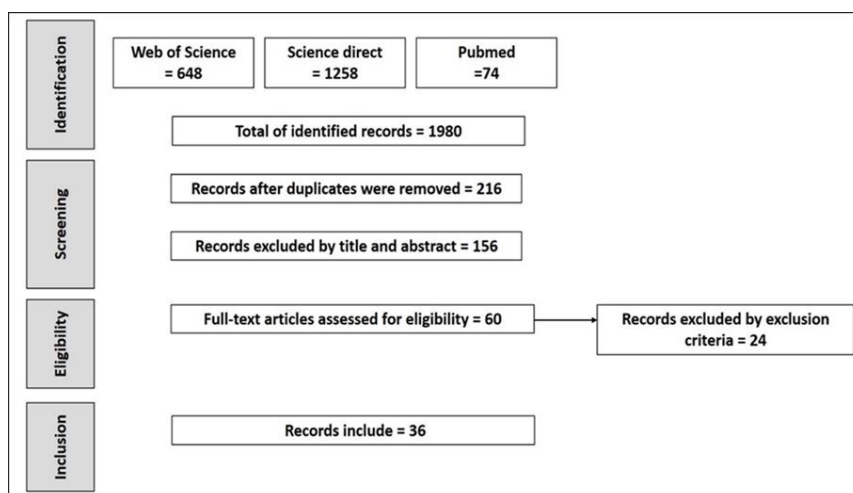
Identification

Web of Science = 648

Science direct = 1258

Pubmed =74

Total of identified records = 1980

Screening

Records after duplicates were removed = 216

Records excluded by title and abstract = 156

Eligibility

Full-text articles assessed for eligibility = 60

Records excluded by exclusion criteria = 24

Inclusion

Records include = 36